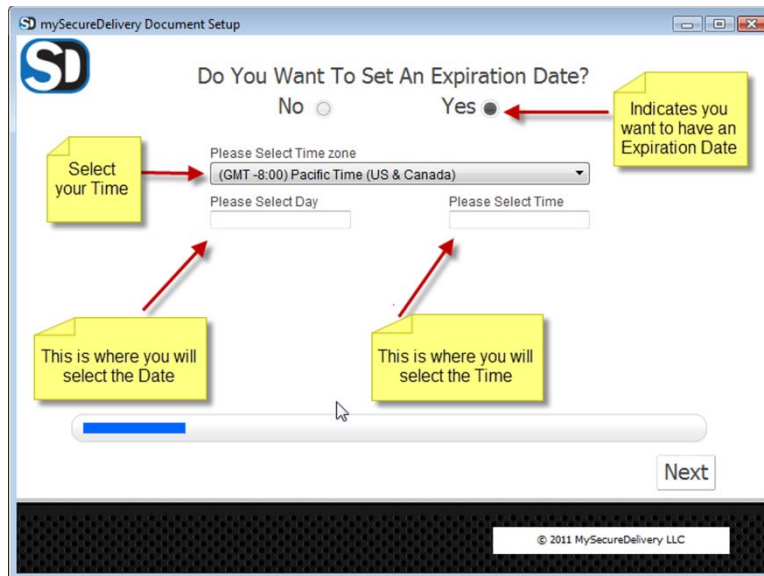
SD mySecureDelivery Document Setup

SD

Do You Want To Set An Expiration Date?

No Yes

Indicates you want to have an Expiration Date

Select your Time

Please Select Time zone

(GMT -8:00) Pacific Time (US & Canada)

Please Select Day

Please Select Time

This is where you will select the Date

This is where you will select the Time

Next

© 2011 MySecureDelivery LLC